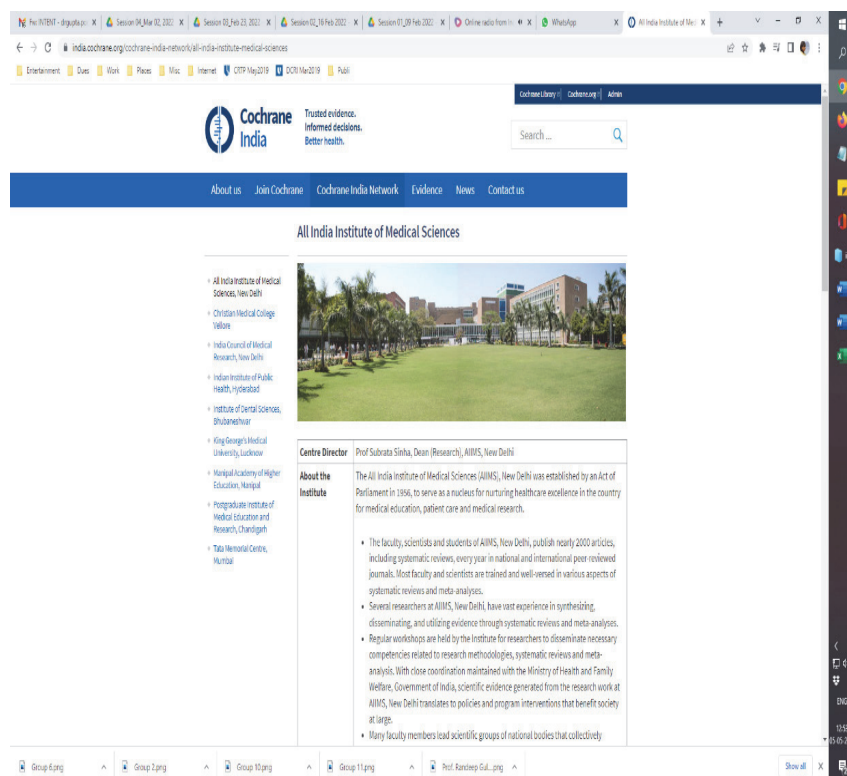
Fw: INTENT - drgupta.p × Session 04_Mar 02, 2022 × Session 03_Feb 23, 2022 × Session 02_16 Feb 2022 × Session 01_09 Feb 2022 × Online radio from × WhatsApp × All India Institute of Me × +

india.cochrane.org/cochrane-india-network/all-india-institute-medical-sciences

Entertainment Dues Work Places Misc Internet CRTP May2019 DCRI Mar2019 Publi

Cochrane Library Cochrane.org Admin

Cochrane India

Trusted evidence. Informed decisions. Better health.

Search ...

About us Join Cochrane Cochrane India Network Evidence News Contact us

All India Institute of Medical Sciences

All India Institute of Medical Sciences, New Delhi
Christian Medical College Vellore
India Council of Medical Research, New Delhi
Indian Institute of Public Health, Hyderabad
Institute of Dental Sciences, Bhubaneshwar
King George's Medical University, Lucknow
Manipal Academy of Higher Education, Manipal
Postgraduate Institute of Medical Education and Research, Chandigarh
Tata Memorial Centre, Mumbai

| Centre Director | Prof Subrata Sinha, Dean (Research), AIIMS, New Delhi |
|---|---|
| About the Institute | The All India Institute of Medical Sciences (AIIMS), New Delhi was established by an Act of Parliament in 1956, to serve as a nucleus for nurturing healthcare excellence in the country for medical education, patient care and medical research.<br><br>• The faculty, scientists and students of AIIMS, New Delhi, publish nearly 2000 articles, including systematic reviews, every year in national and international peer reviewed journals. Most faculty and scientists are trained and well-versed in various aspects of systematic reviews and meta-analyses.<br>• Several researchers at AIIMS, New Delhi, have vast experience in synthesizing, disseminating, and utilizing evidence through systematic reviews and meta-analyses.<br>• Regular workshops are held by the Institute for researchers to disseminate necessary competencies related to research methodologies, systematic reviews and meta-analysis. With close coordination maintained with the Ministry of Health and Family Welfare, Government of India, scientific evidence generated from the research work at AIIMS, New Delhi translates to policies and program interventions that benefit society at large.<br>• Many faculty members lead scientific groups of national bodies that collectively |

Group 6.png Group 2.png Group 10.png Group 11.png Prof. Randeep Gul...png Show all

ENG 12:53 05-05-2